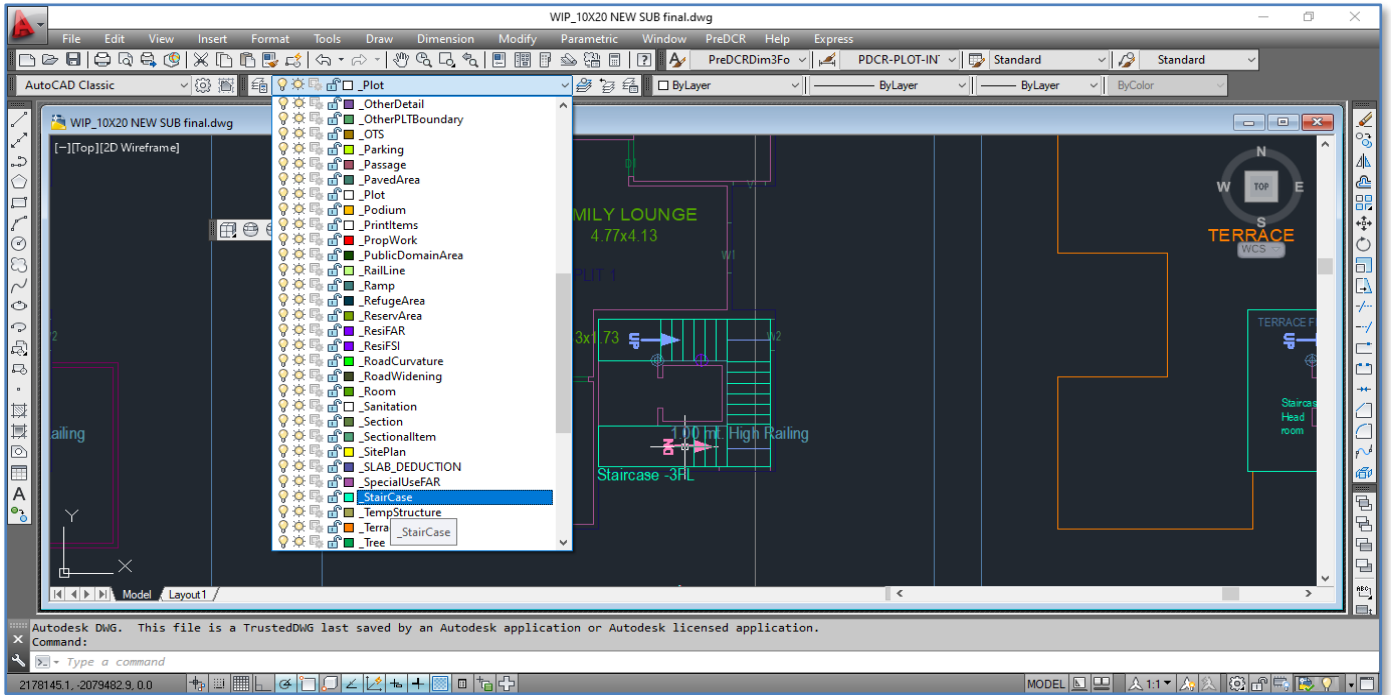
WIP_10X20 NEW SUB final.dwg

File Edit View Insert Format Tools Draw Dimension Modify Parametric Window PreDCR Help Express

PreDCRDim3Fo PDCR-PLOT-IN Standard Standard

AutoCAD Classic _Plot ByLayer ByLayer ByLayer ByColor

WIP_10X20 NEW SUB final.dwg

[–][Top][2D Wireframe]

_OtherDetail
_OtherPLTBoundary
_OTS
_Parking
_Passage
_PavedArea
_Plot
_Podium
_PrintItems
_PropWork
_PublicDomainArea
_RailLine
_Ramp
_RefugeArea
_ReservArea
_ResiFAR
_ResiFSI
_RoadCurvature
_RoadWidening
_Room
_Sanitation
_Section
_SectionalItem
_SitePlan
_SLAB_DEDUCTION
_SpecialUseFAR
_StairCase
_TempStructure
_Terra
_Tree

_StairCase

MILY LOUNGE
4.77x4.13

PLOT 1

3x1.73

1.00 mt. High Railing

Staircase -3RL

ailing

W1

W2

D1

N
W TOP E
S
WCS

TERRACE

TERRACE F

Staircase Head room

Y

X

Model Layout1

Autodesk DWG. This file is a TrustedDWG last saved by an Autodesk application or Autodesk licensed application.
Command:

Type a command

2178145.1, -2079482.9, 0.0

MODEL 1:1